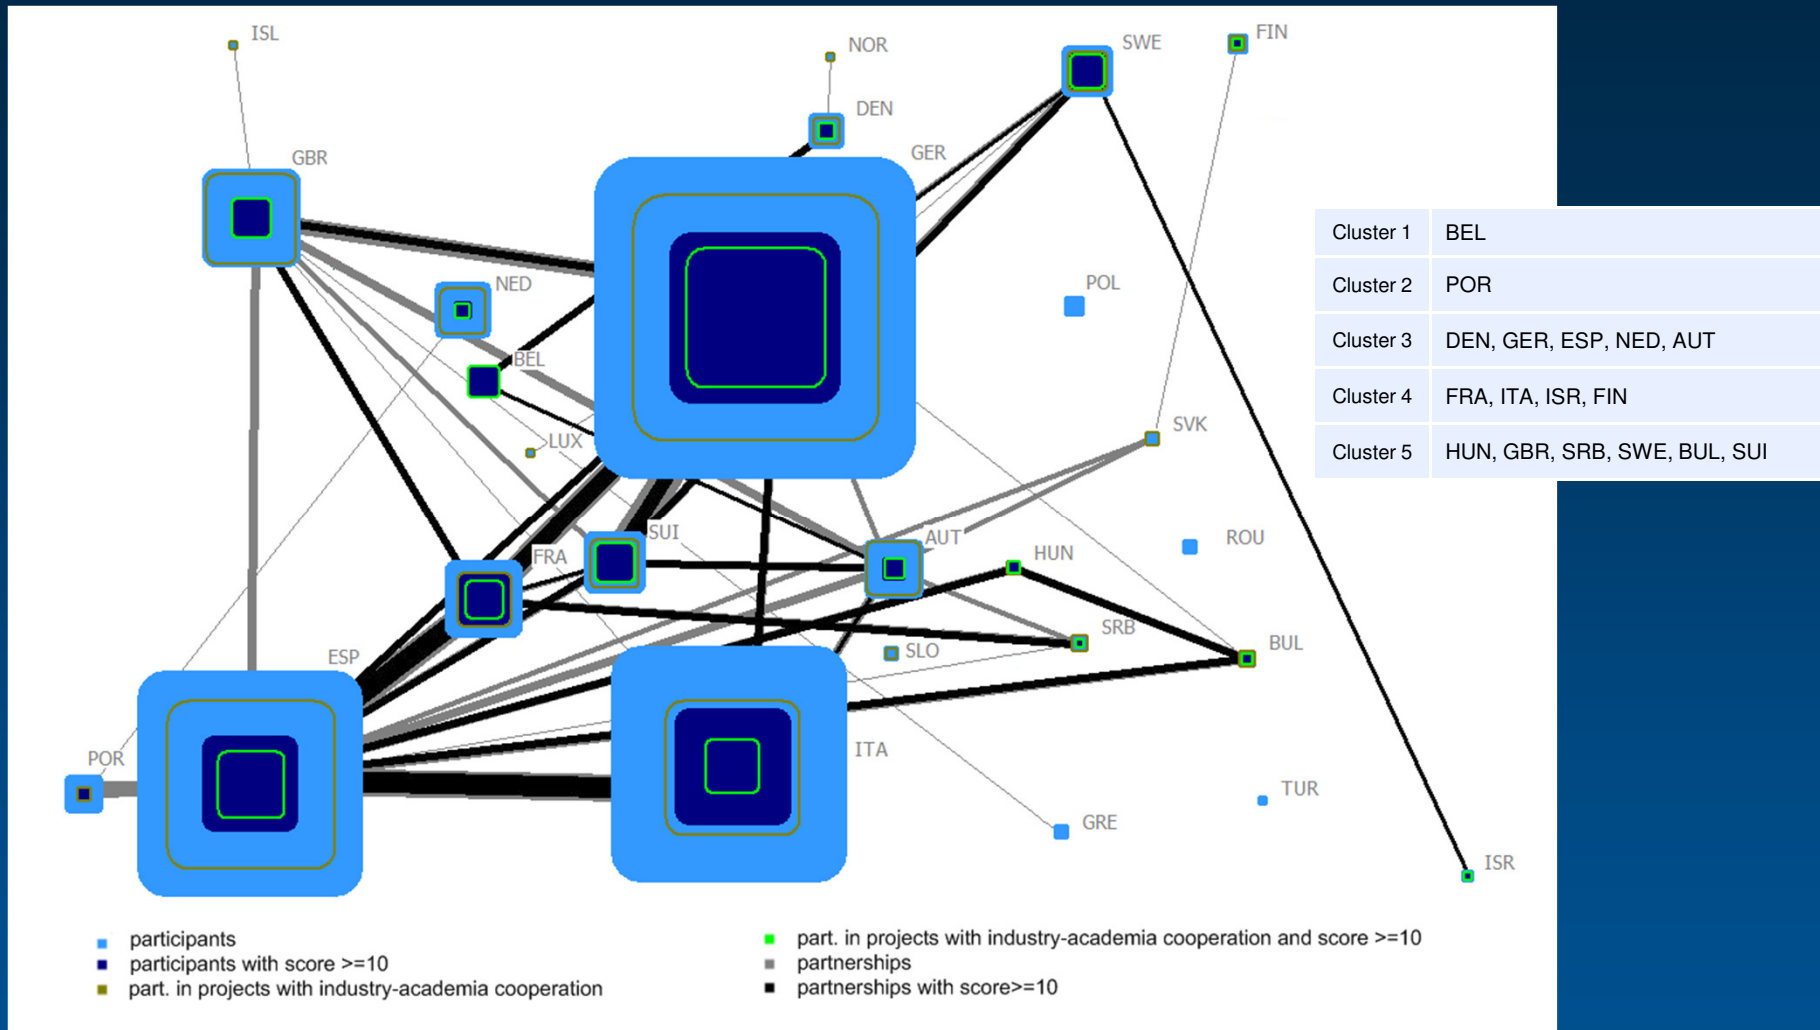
ISL
NOR
SWE
FIN
DEN
GER
GBR
NED
BEL
POL
LUX
SVK
SUI
FRA
AUT
HUN
ROU
SRB
BUL
SLO
ESP
POR
ITA
TUR
GRE
ISR

| Cluster 1 | BEL |
|---|---|
| Cluster 2 | POR |
| Cluster 3 | DEN, GER, ESP, NED, AUT |
| Cluster 4 | FRA, ITA, ISR, FIN |
| Cluster 5 | HUN, GBR, SRB, SWE, BUL, SUI |

participants
participants with score >=10
part. in projects with industry-academia cooperation
part. in projects with industry-academia cooperation and score >=10
partnerships
partnerships with score>=10